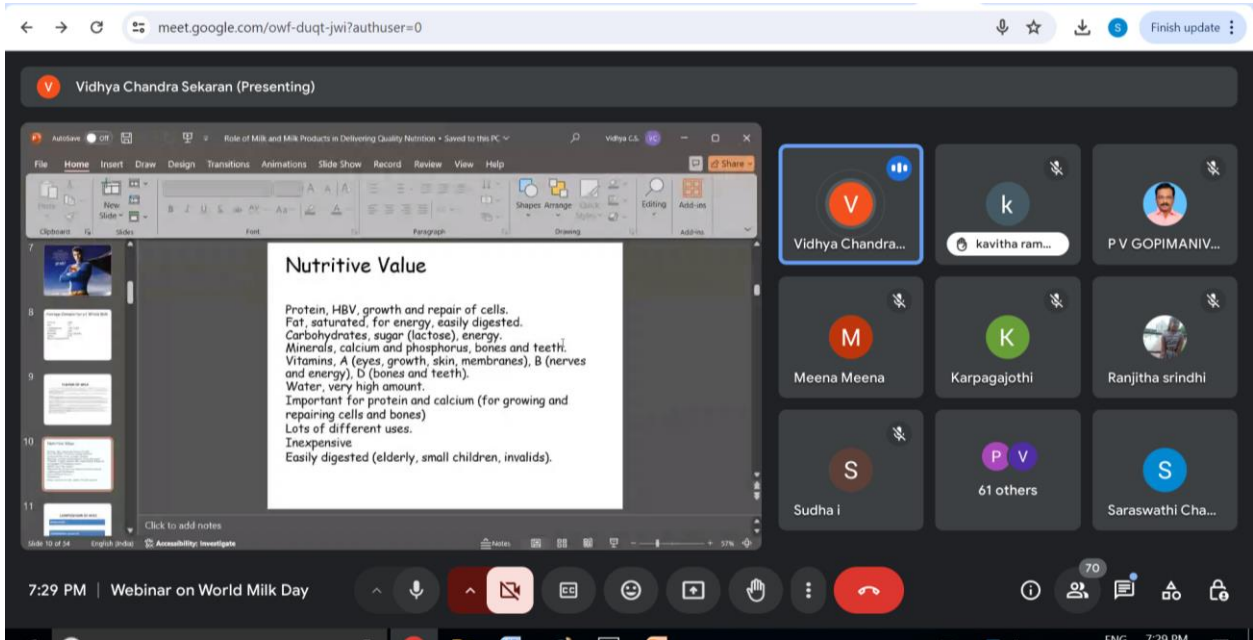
meet.google.com/owf-duqt-jwi?authuser=0

Finish update

V Vidhya Chandra Sekaran (Presenting)

AutoSave Off Role of Milk and Milk Products in Delivering Quality Nutrition • Saved to this PC Vidhya C.S. VC

File Home Insert Draw Design Transitions Animations Slide Show Record Review View Help Share

Paste Clipboard New Slide Slides Font Paragraph Shapes Arrange Quick Styles Drawing Editing Add-ins Add-ins

7
8
9
10
11

Nutritive Value

Protein, HBV, growth and repair of cells.
Fat, saturated, for energy, easily digested.
Carbohydrates, sugar (lactose), energy.
Minerals, calcium and phosphorus, bones and teeth.
Vitamins, A (eyes, growth, skin, membranes), B (nerves and energy), D (bones and teeth).
Water, very high amount.
Important for protein and calcium (for growing and repairing cells and bones)
Lots of different uses.
Inexpensive
Easily digested (elderly, small children, invalids).

Click to add notes

Slide 10 of 34 English (India) Accessibility: Investigate Notes 57%

V Vidhya Chandra...
k kavitha ram...
P V GOPIMANIV...
M Meena Meena
K Karpagajothi
Ranjitha srindhi
S Sudha i
P V 61 others
S Saraswathi Cha...

7:29 PM | Webinar on World Milk Day

70

ENG 7:29 PM